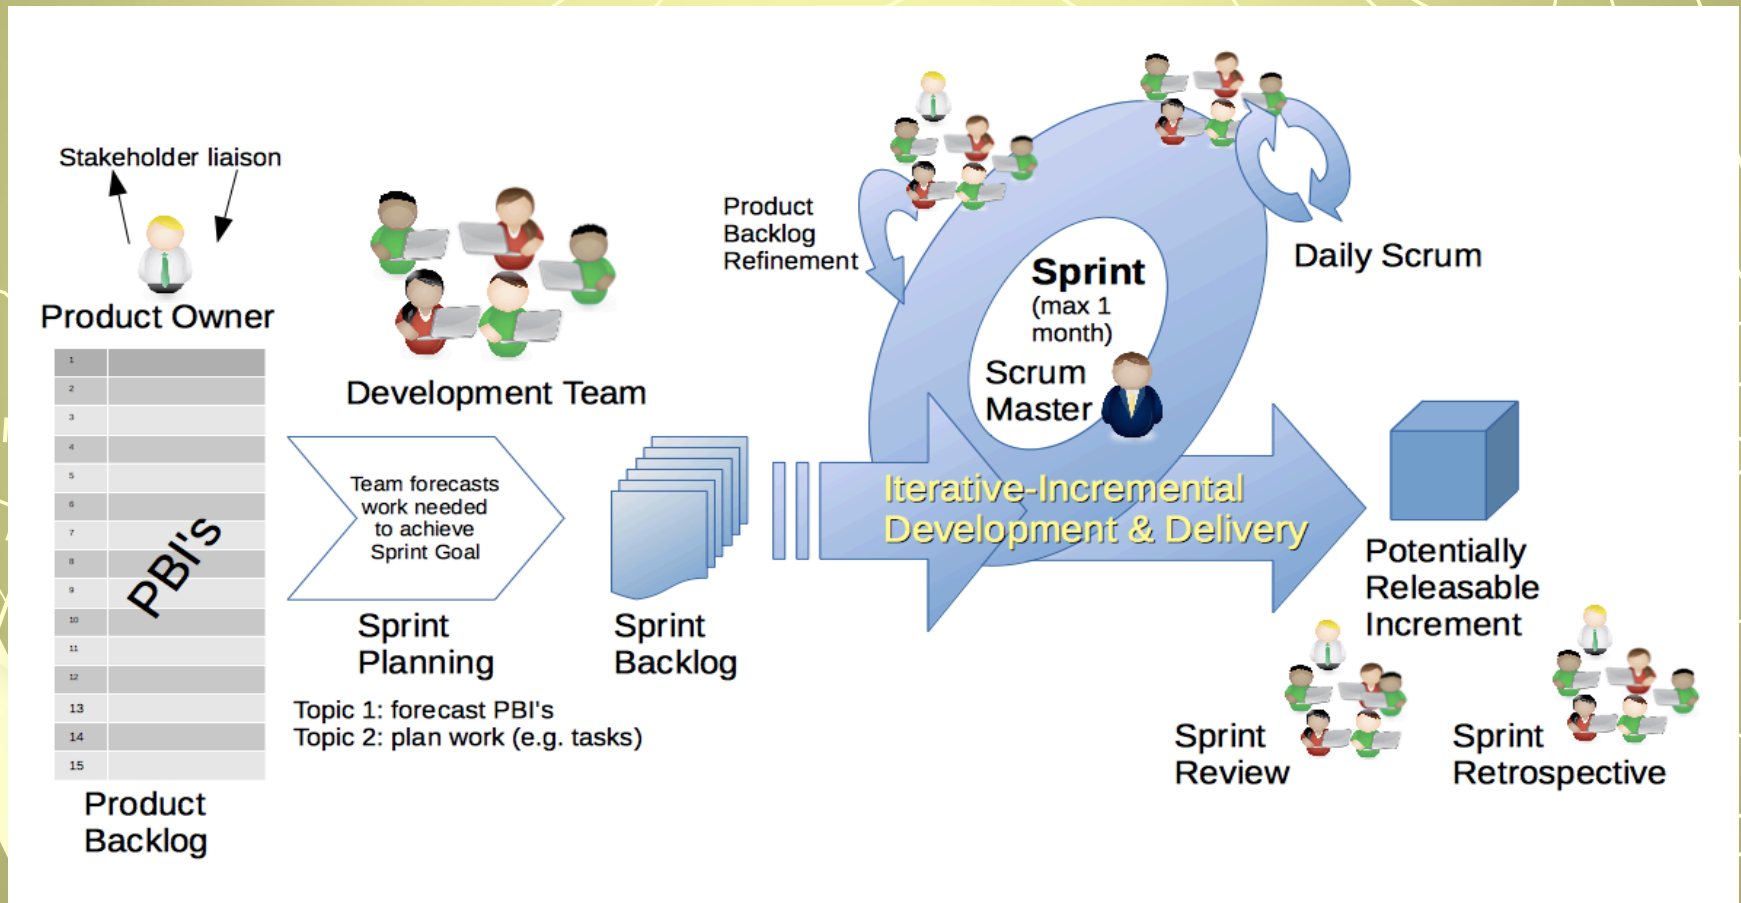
Stakeholder liaison

Product Owner

| 1 | |
|---|---|
| 2 | |
| 3 | |
| 4 | |
| 5 | |
| 6 | |
| 7 | |
| 8 | |
| 9 | |
| 10 | |
| 11 | |
| 12 | |
| 13 | |
| 14 | |
| 15 | |

PBI'S

Product Backlog

Development Team

Team forecasts work needed to achieve Sprint Goal

Sprint Planning

Topic 1: forecast PBI's
Topic 2: plan work (e.g. tasks)

Sprint Backlog

Product Backlog Refinement

Sprint (max 1 month)

Scrum Master

Daily Scrum

Iterative-Incremental Development & Delivery

Potentially Releasable Increment

Sprint Review

Sprint Retrospective